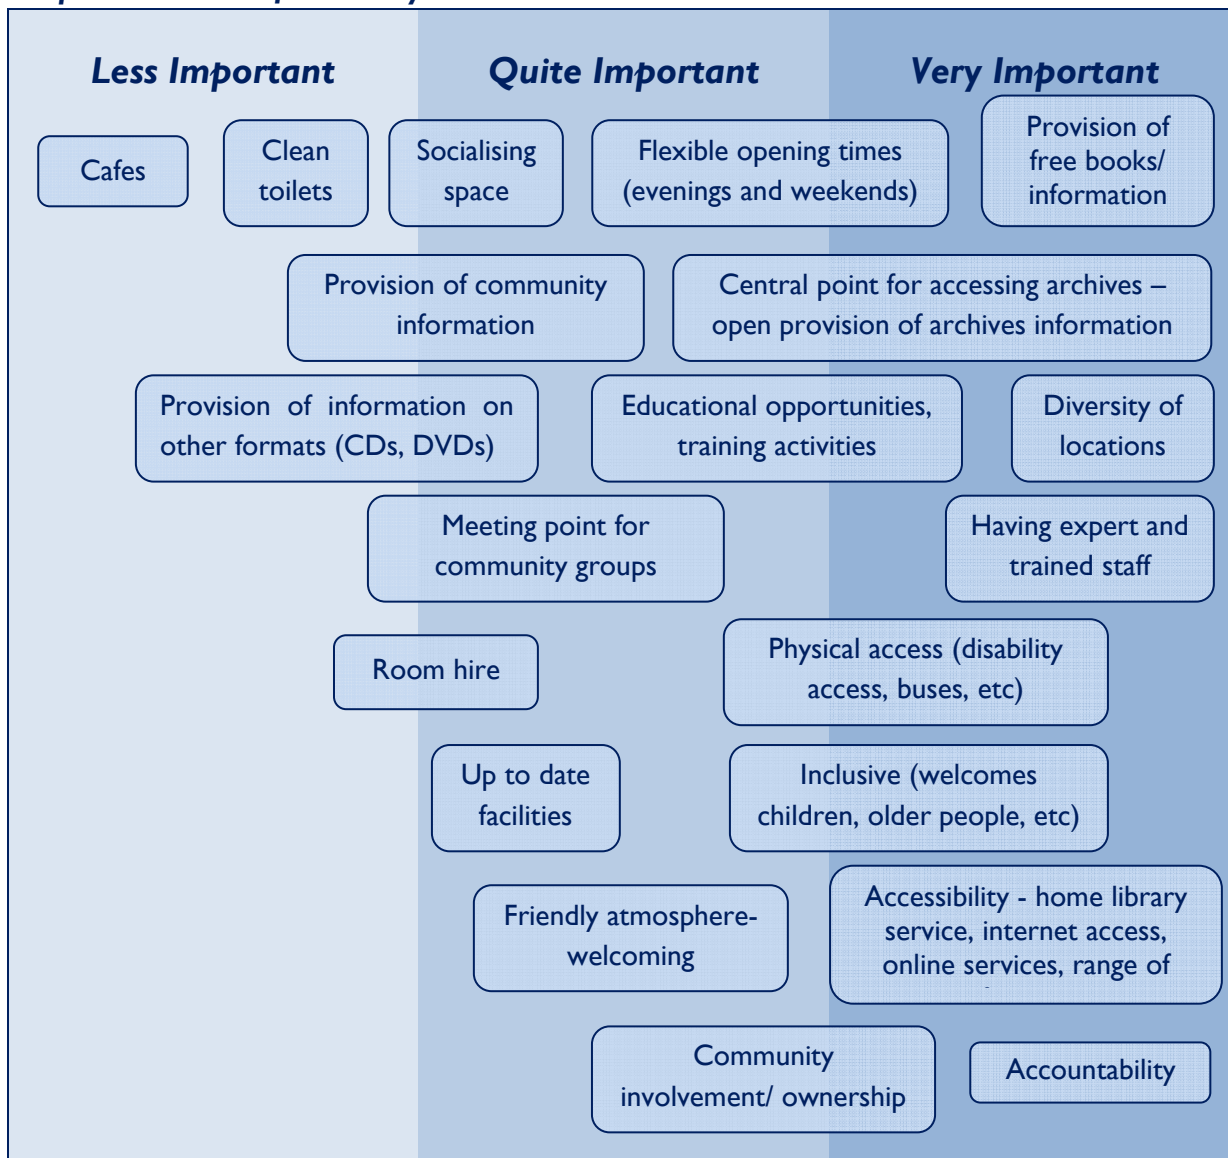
Less Important

Quite Important

Very Important

Cafes

Clean toilets

Socialising space

Flexible opening times (evenings and weekends)

Provision of free books/ information

Provision of community information

Central point for accessing archives – open provision of archives information

Provision of information on other formats (CDs, DVDs)

Educational opportunities, training activities

Diversity of locations

Meeting point for community groups

Having expert and trained staff

Room hire

Physical access (disability access, buses, etc)

Up to date facilities

Inclusive (welcomes children, older people, etc)

Friendly atmosphere-welcoming

Accessibility - home library service, internet access, online services, range of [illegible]

Community involvement/ ownership

Accountability